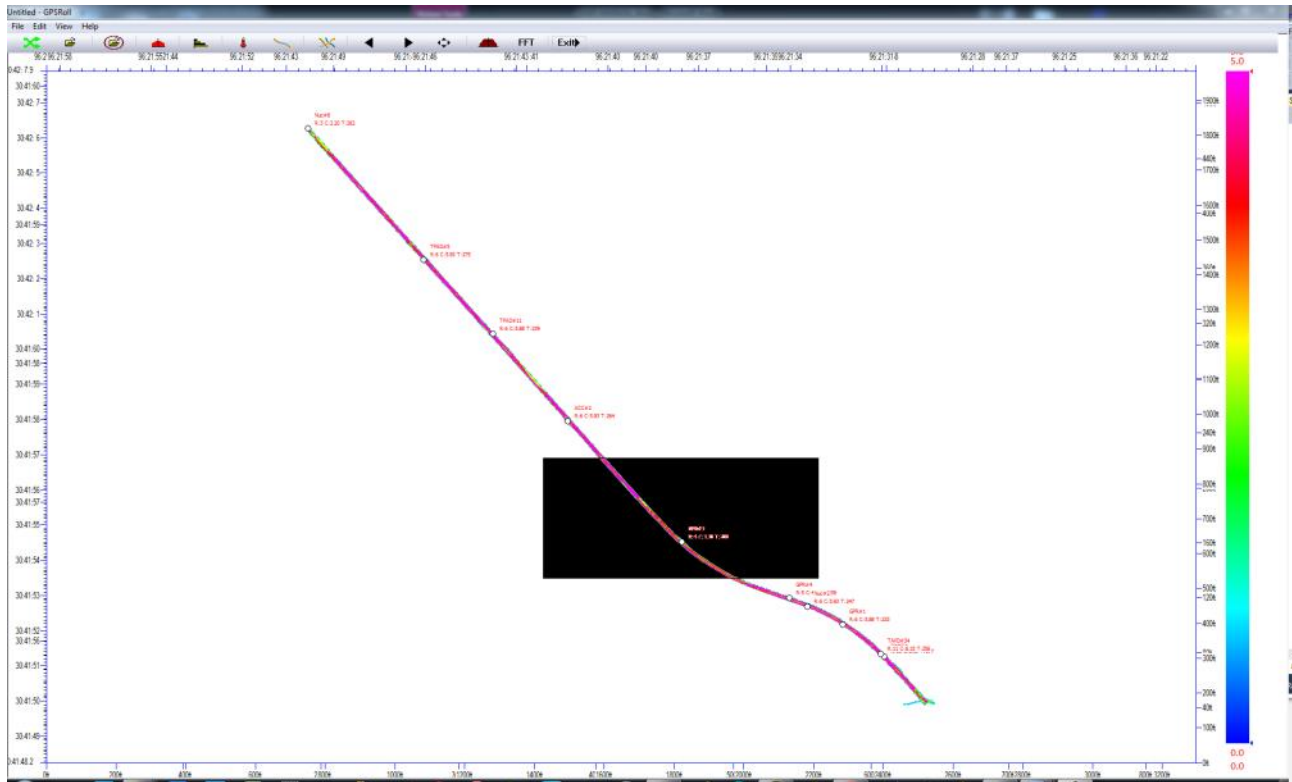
Untitled - GPSRoll

File Edit View Help

FFT Exit

96.21.58 96.21.5521.44 96.21.52 96.21.43 96.21.49 96.21.96.21.46 96.21.43.41 96.21.40 96.21.40 96.21.37 96.21.3096.21.34 96.21.318 96.21.28 96.21.37 96.21.25 96.21.36 96.21.22

30.42:7.9
30.41:60
30.42:7
30.42:6
30.42:5
30.42:4
30.41:59
30.42:3
30.42:2
30.42:1
30.41:60
30.41:58
30.41:59
30.41:58
30.41:57
30.41:56
30.41:57
30.41:55
30.41:54
30.41:53
30.41:52
30.41:56
30.41:51
30.41:50
30.41:49
30.41:48.2

1900ft
1800ft
1700ft
1600ft
1500ft
1400ft
1300ft
1200ft
1100ft
1000ft
900ft
800ft
700ft
600ft
500ft
400ft
300ft
200ft
100ft
0ft

5.0
0.0
0.0

0ft 200ft 400ft 600ft 1000ft 1400ft 1800ft 2600ft 3000ft